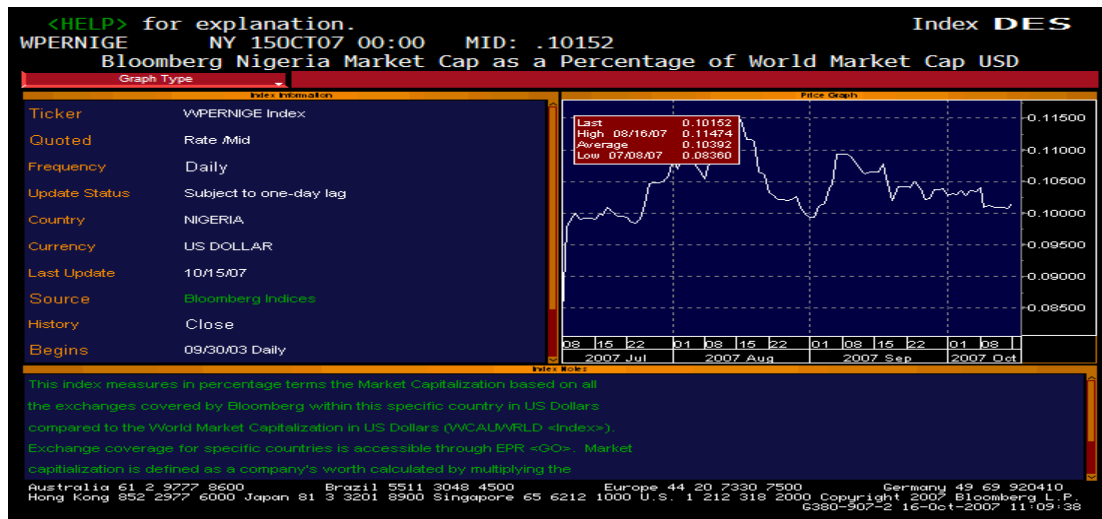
<HELP> for explanation. Index DES
WPERNIGE NY 15OCT07 00:00 MID: .10152
Bloomberg Nigeria Market Cap as a Percentage of World Market Cap USD
Graph Type

Index Information

| | |
|---|---|
| Ticker | WPERNIGE Index |
| Quoted | Rate /Mid |
| Frequency | Daily |
| Update Status | Subject to one-day lag |
| Country | NIGERIA |
| Currency | US DOLLAR |
| Last Update | 10/15/07 |
| Source | Bloomberg Indices |
| History | Close |
| Begins | 09/30/03 Daily |

Price Graph

| | | |
|---|---|---|
| Last | | 0.10152 |
| High | 08/16/07 | 0.11474 |
| Average | | 0.10392 |
| Low | 07/08/07 | 0.08360 |

0.11500
0.11000
0.10500
0.10000
0.09500
0.09000
0.08500

08 15 22 01 08 15 22 01 08 15 22 01 08
2007 Jul 2007 Aug 2007 Sep 2007 Oct

Index Notes

This index measures in percentage terms the Market Capitalization based on all the exchanges covered by Bloomberg within this specific country in US Dollars compared to the World Market Capitalization in US Dollars (WCAUWRLD <Index>). Exchange coverage for specific countries is accessible through EPR <GO>. Market capitialization is defined as a company's worth calculated by multiplying the

Australia 61 2 9777 8600 Brazil 5511 3048 4500 Europe 44 20 7330 7500 Germany 49 69 920410
Hong Kong 852 2977 6000 Japan 81 3 3201 8900 Singapore 65 6212 1000 U.S. 1 212 318 2000 Copyright 2007 Bloomberg L.P.
G380-907-2 16-Oct-2007 11:09:38